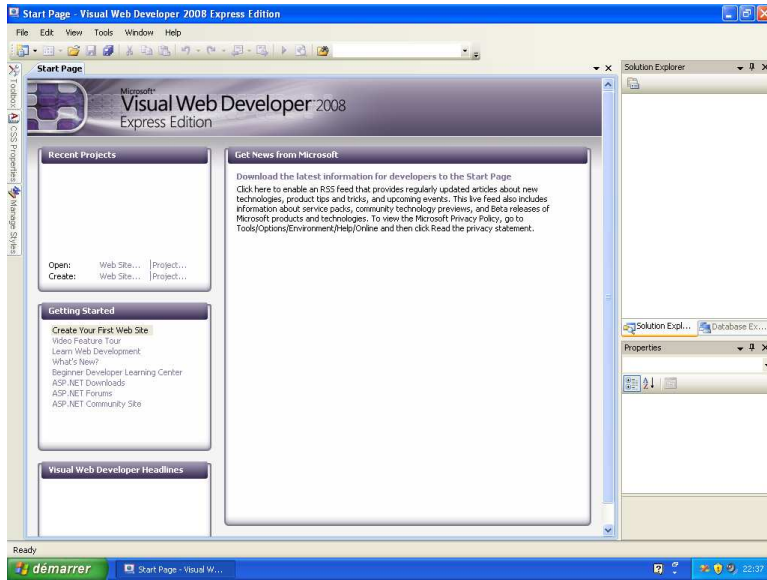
Start Page - Visual Web Developer 2008 Express Edition

File Edit View Tools Window Help

Toolbox CSS Properties Manage Styles

Start Page

Microsoft® Visual Web Developer 2008 Express Edition

Recent Projects

Open: Web Site... | Project...
Create: Web Site... | Project...

Getting Started

Create Your First Web Site
Video Feature Tour
Learn Web Development
What's New?
Beginner Developer Learning Center
ASP.NET Downloads
ASP.NET Forums
ASP.NET Community Site

Visual Web Developer Headlines

Get News from Microsoft

Download the latest information for developers to the Start Page

Click here to enable an RSS feed that provides regularly updated articles about new technologies, product tips and tricks, and upcoming events. This live feed also includes information about service packs, community technology previews, and Beta releases of Microsoft products and technologies. To view the Microsoft Privacy Policy, go to Tools/Options/Environment/Help/Online and then click Read the privacy statement.

Solution Explorer

Solution Expl... Database Ex...

Properties

Ready

démarrer

Start Page - Visual W...

22:37